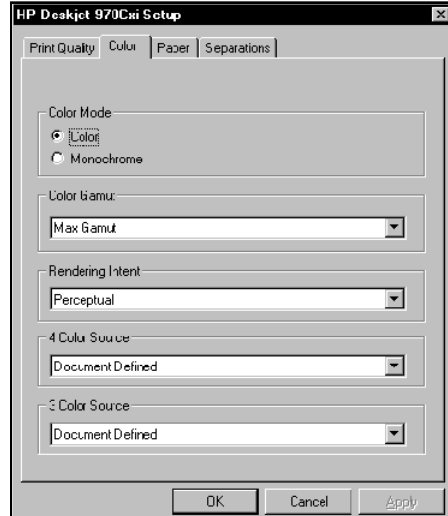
HP Deskjet 970Cxi Setup

Print Quality | Color | Paper | Separations

Color Mode
Color
Monochrome

Color Gamut
Max Gamut

Rendering Intent
Perceptual

4 Color Source
Document Defined

3 Color Source
Document Defined

OK | Cancel | Apply